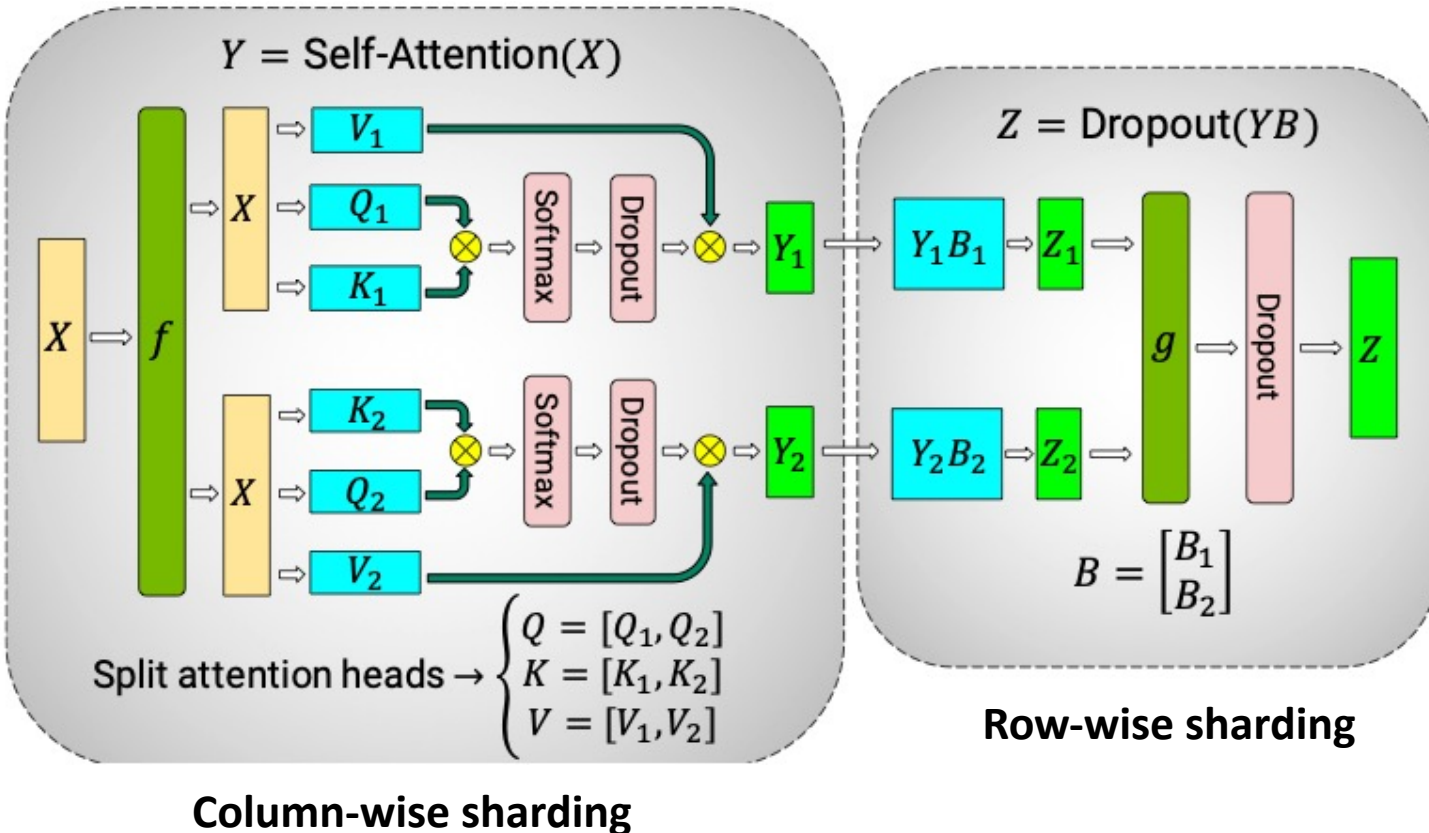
$Y = \text{Self-Attention}(X)$

$X$

$f$

$X$

$V_1$

$Q_1$

$K_1$

Softmax

Dropout

$Y_1$

$X$

$K_2$

$Q_2$

$V_2$

Softmax

Dropout

$Y_2$

Split attention heads → $\begin{cases} Q = [Q_1, Q_2] \\ K = [K_1, K_2] \\ V = [V_1, V_2] \end{cases}$

Column-wise sharding

$Z = \text{Dropout}(YB)$

$Y_1B_1$

$Z_1$

$Y_2B_2$

$Z_2$

$g$

Dropout

$Z$

$B = \begin{bmatrix} B_1 \\ B_2 \end{bmatrix}$

Row-wise sharding